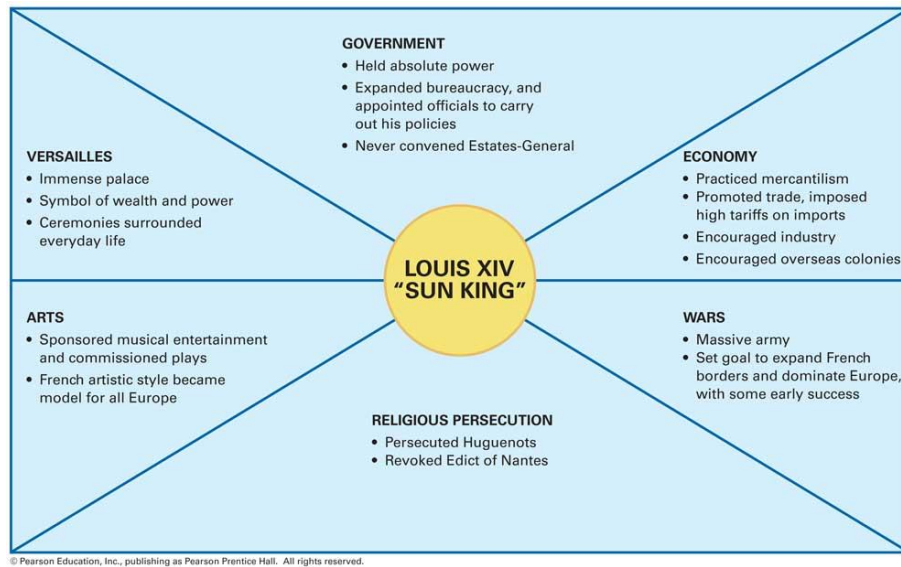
GOVERNMENT
• Held absolute power
• Expanded bureaucracy, and appointed officials to carry out his policies
• Never convened Estates-General

VERSAILLES
• Immense palace
• Symbol of wealth and power
• Ceremonies surrounded everyday life

ECONOMY
• Practiced mercantilism
• Promoted trade, imposed high tariffs on imports
• Encouraged industry
• Encouraged overseas colonies

LOUIS XIV
"SUN KING"

ARTS
• Sponsored musical entertainment and commissioned plays
• French artistic style became model for all Europe

WARS
• Massive army
• Set goal to expand French borders and dominate Europe, with some early success

RELIGIOUS PERSECUTION
• Persecuted Huguenots
• Revoked Edict of Nantes

© Pearson Education, Inc., publishing as Pearson Prentice Hall. All rights reserved.